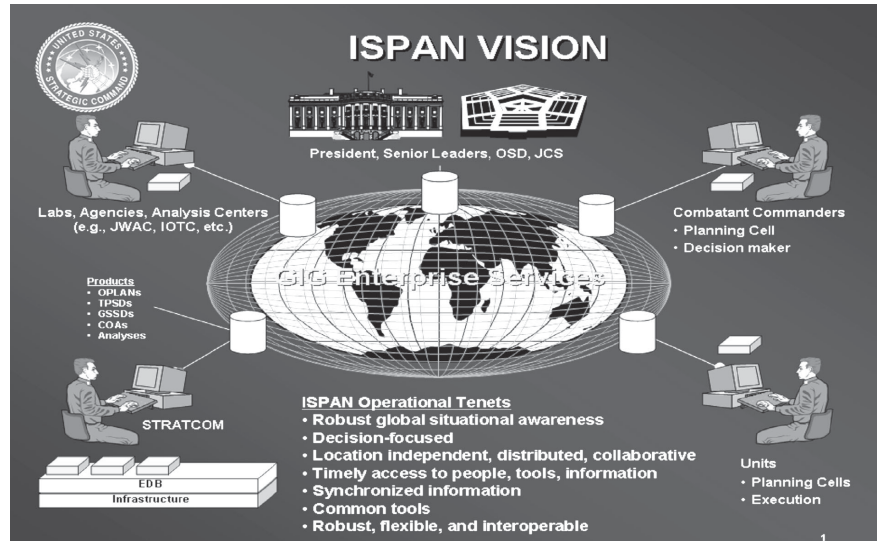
UNITED STATES STRATEGIC COMMAND

ISPAN VISION

President, Senior Leaders, OSD, JCS

Labs, Agencies, Analysis Centers (e.g., JWAC, IOTC, etc.)

Combatant Commanders
• Planning Cell
• Decision maker

GIG Enterprise Services

Products
• OPLANs
• TPSDs
• GSSDs
• COAs
• Analyses

STRATCOM

EDB
Infrastructure

ISPAN Operational Tenets
• Robust global situational awareness
• Decision-focused
• Location independent, distributed, collaborative
• Timely access to people, tools, information
• Synchronized information
• Common tools
• Robust, flexible, and interoperable

Units
• Planning Cells
• Execution

1